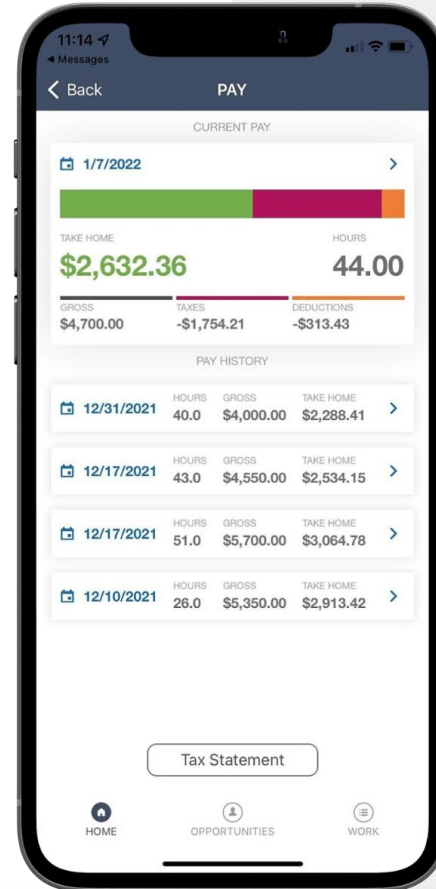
11:14
◂ Messages

< Back
PAY

CURRENT PAY

1/7/2022 >

TAKE HOME
$2,632.36

HOURS
44.00

GROSS
$4,700.00

TAXES
-$1,754.21

DEDUCTIONS
-$313.43

PAY HISTORY

12/31/2021 HOURS 40.0 GROSS $4,000.00 TAKE HOME $2,288.41 >

12/17/2021 HOURS 43.0 GROSS $4,550.00 TAKE HOME $2,534.15 >

12/17/2021 HOURS 51.0 GROSS $5,700.00 TAKE HOME $3,064.78 >

12/10/2021 HOURS 26.0 GROSS $5,350.00 TAKE HOME $2,913.42 >

Tax Statement

HOME
OPPORTUNITIES
WORK